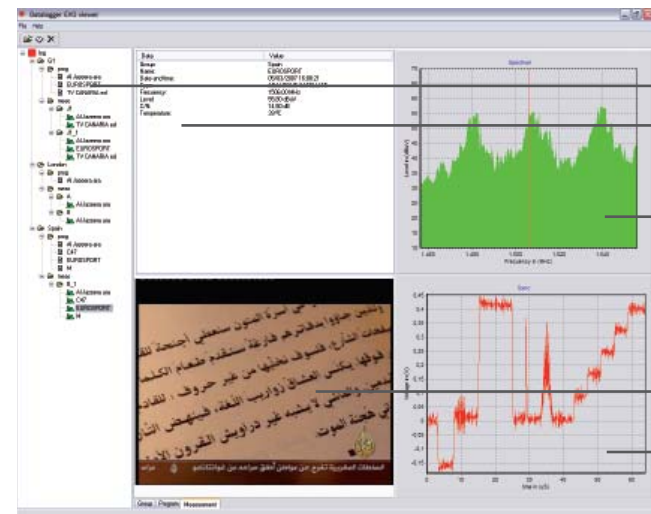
Datalogger CHS viewer
File Help

log
G1
mpg
Al Jazeera.ava
EUROSPORT
TV CANARIA.mf
meas
J1
J1_1
Al Jazeera.ava
TV CANARIA.sd
Al Jazeera.ava
EUROSPORT
TV CANARIA.sd
London
mpg
Al Jazeera.ava
meas
Al Jazeera.ava
Spain
mpg
Al Jazeera.ava
C47
EUROSPORT
f4
meas
8_1
Al Jazeera.ava
C47
EUROSPORT
f4

| Data | Value |
|---|---|
| Group | Spain |
| Name | EUROSPORT |
| Date and time | 05/03/2007 16:08:21 |
| Frequency | 1500.000MHz |
| Level | 55.00 dBuV |
| C/N | 14.60 dB |
| Temperature | 29ºC |

Spectrum
Level (dBuV)
Frequency (MHz)
1,480 1,500 1,520 1,540

Level
time (s)

Group Program Measurement